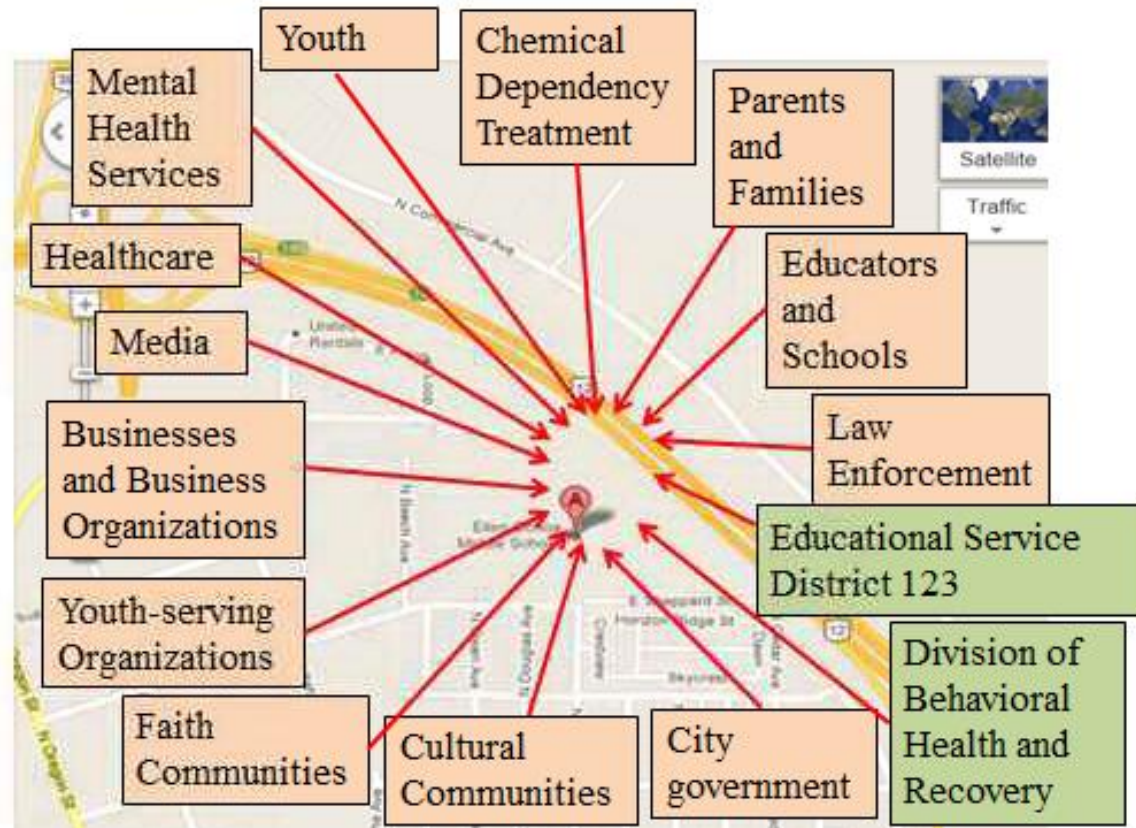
Youth

Chemical Dependency Treatment

Mental Health Services

Parents and Families

Satellite

Traffic

N Commercial Ave

Healthcare

Educators and Schools

Media

United Rentals

Businesses and Business Organizations

Law Enforcement

Educational Service District 123

Youth-serving Organizations

Division of Behavioral Health and Recovery

Faith Communities

Cultural Communities

City government

A

12

E Sheppard St

Horizon Ridge St